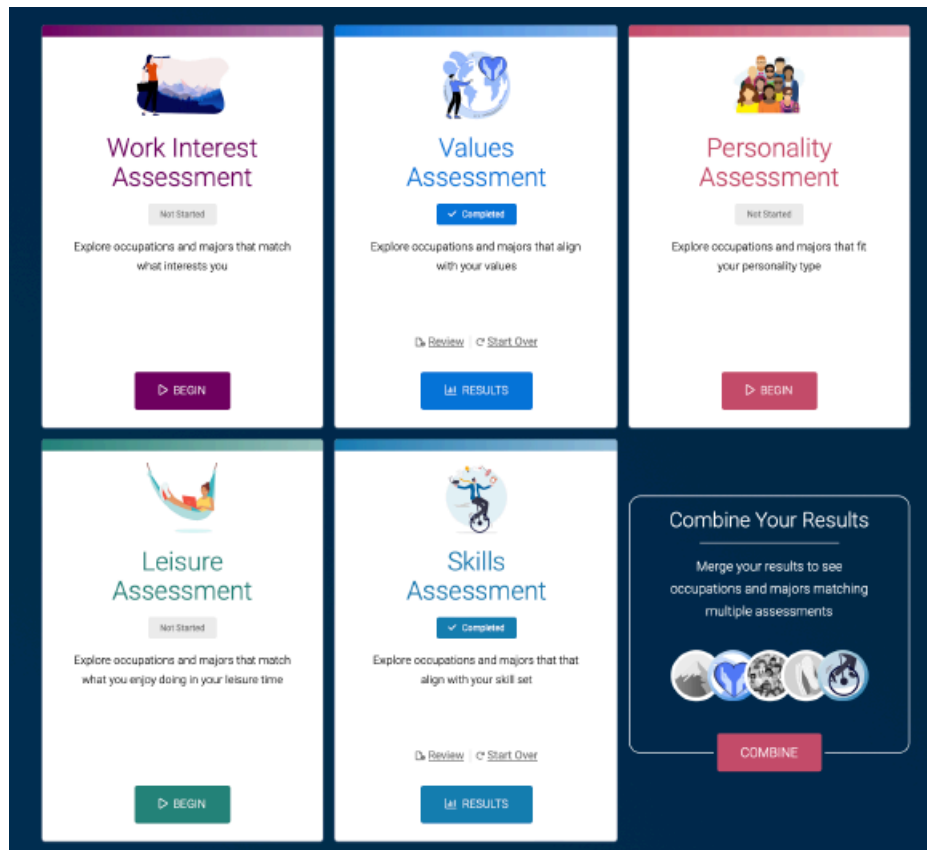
Work Interest Assessment

Not Started

Explore occupations and majors that match what interests you

BEGIN

Values Assessment

Completed

Explore occupations and majors that align with your values

Review | Start Over

RESULTS

Personality Assessment

Not Started

Explore occupations and majors that fit your personality type

BEGIN

Leisure Assessment

Not Started

Explore occupations and majors that match what you enjoy doing in your leisure time

BEGIN

Skills Assessment

Completed

Explore occupations and majors that that align with your skill set

Review | Start Over

RESULTS

Combine Your Results

Merge your results to see occupations and majors matching multiple assessments

COMBINE